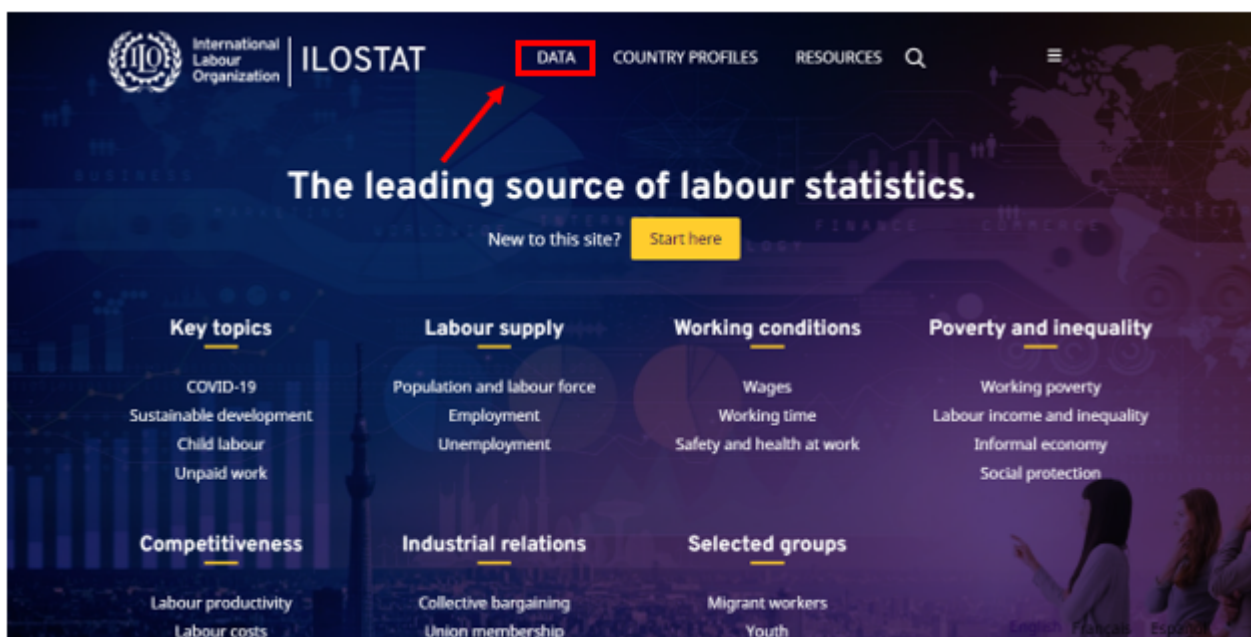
ILO International Labour Organization | ILOSTAT

DATA COUNTRY PROFILES RESOURCES

The leading source of labour statistics.

New to this site? Start here

Key topics

COVID-19
Sustainable development
Child labour
Unpaid work

Labour supply

Population and labour force
Employment
Unemployment

Working conditions

Wages
Working time
Safety and health at work

Poverty and inequality

Working poverty
Labour income and inequality
Informal economy
Social protection

Competitiveness

Labour productivity
Labour costs

Industrial relations

Collective bargaining
Union membership

Selected groups

Migrant workers
Youth

English Français Español